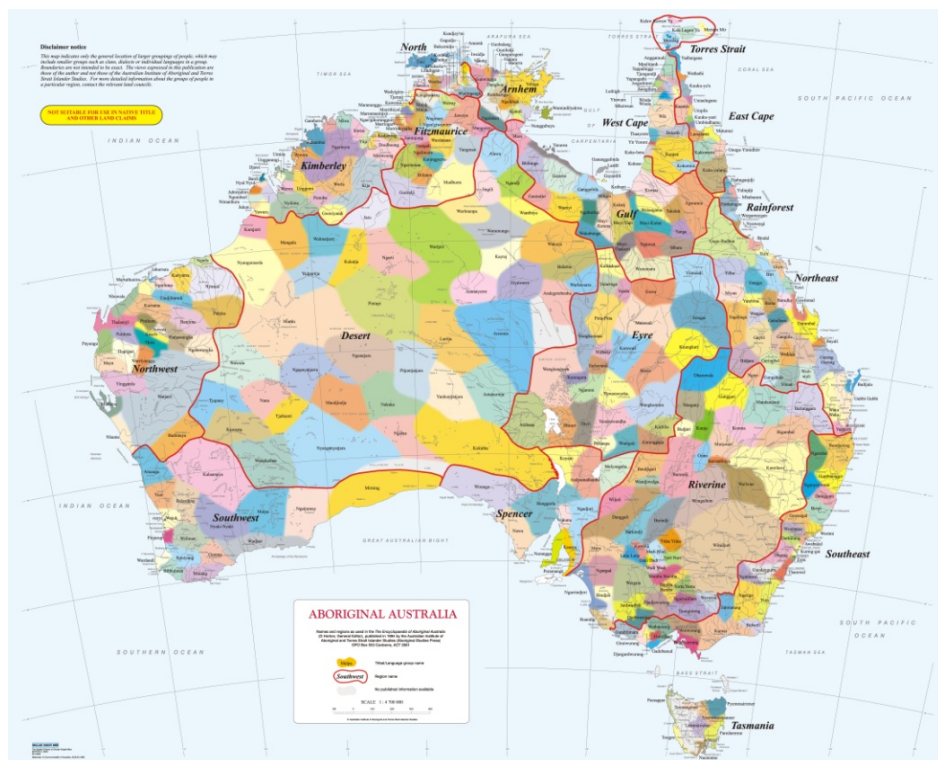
Disclaimer notice

This map indicates only the general location of larger groupings of people, which may include smaller groups such as clans, dialects or individual languages in a group. Boundaries are not intended to be exact. The views expressed in this publication are those of the author and not those of the Australian Institute of Aboriginal and Torres Strait Islander Studies. For more detailed information about the groups of people in a particular region, contact the relevant land councils.

NOT SUITABLE FOR USE IN NATIVE TITLE AND OTHER LAND CLAIMS

TIMOR SEA

ARAFURA SEA

TORRES STRAIT

CORAL SEA

SOUTH PACIFIC OCEAN

INDIAN OCEAN

GULF OF CARPENTARIA

North

Arnhem

Torres Strait

Fitzmaurice

West Cape

East Cape

Kimberley

Rainforest

Gulf

Northeast

Desert

Eyre

Northwest

Riverine

Southwest

Spencer

Southeast

GREAT AUSTRALIAN BIGHT

INDIAN OCEAN

SOUTHERN OCEAN

SOUTH PACIFIC OCEAN

TASMAN SEA

BASS STRAIT

Tasmania

ABORIGINAL AUSTRALIA

Names and regions as used in the Encyclopaedia of Aboriginal Australia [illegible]

Tribal, language group name

Southwest Region name

No published information available

SCALE 1 : 4 700 000

Desert

Pitjantjatjara

Mirning

Wiradjuri

Kamilaroi